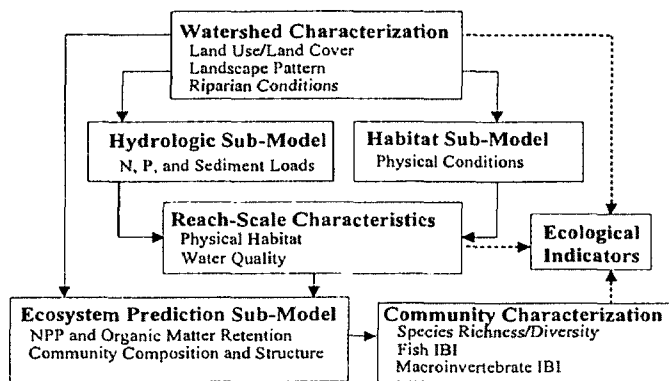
Watershed Characterization
Land Use/Land Cover
Landscape Pattern
Riparian Conditions

Hydrologic Sub-Model
N, P, and Sediment Loads

Habitat Sub-Model
Physical Conditions

Reach-Scale Characteristics
Physical Habitat
Water Quality

Ecological Indicators

Ecosystem Prediction Sub-Model
NPP and Organic Matter Retention
Community Composition and Structure

Community Characterization
Species Richness/Diversity
Fish IBI
Macroinvertebrate IBI
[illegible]